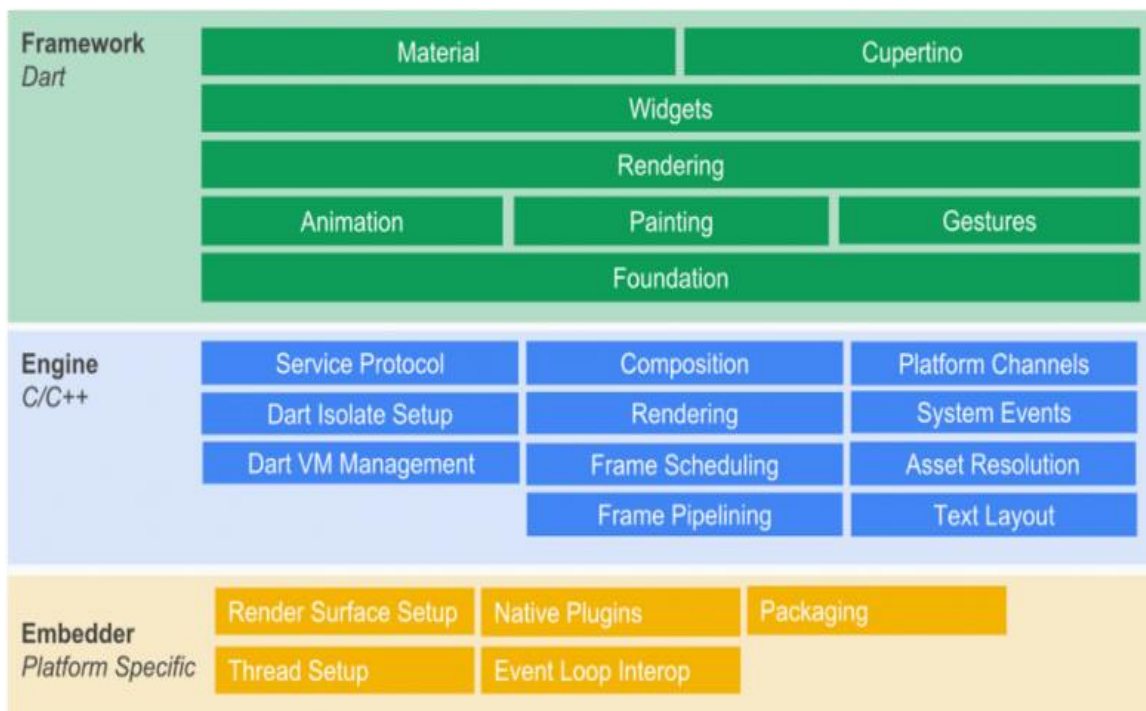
Framework
Dart

Material
Cupertino
Widgets
Rendering
Animation
Painting
Gestures
Foundation

Engine
C/C++

Service Protocol
Composition
Platform Channels
Dart Isolate Setup
Rendering
System Events
Dart VM Management
Frame Scheduling
Asset Resolution
Frame Pipelining
Text Layout

Embedder
Platform Specific

Render Surface Setup
Native Plugins
Packaging
Thread Setup
Event Loop Interop